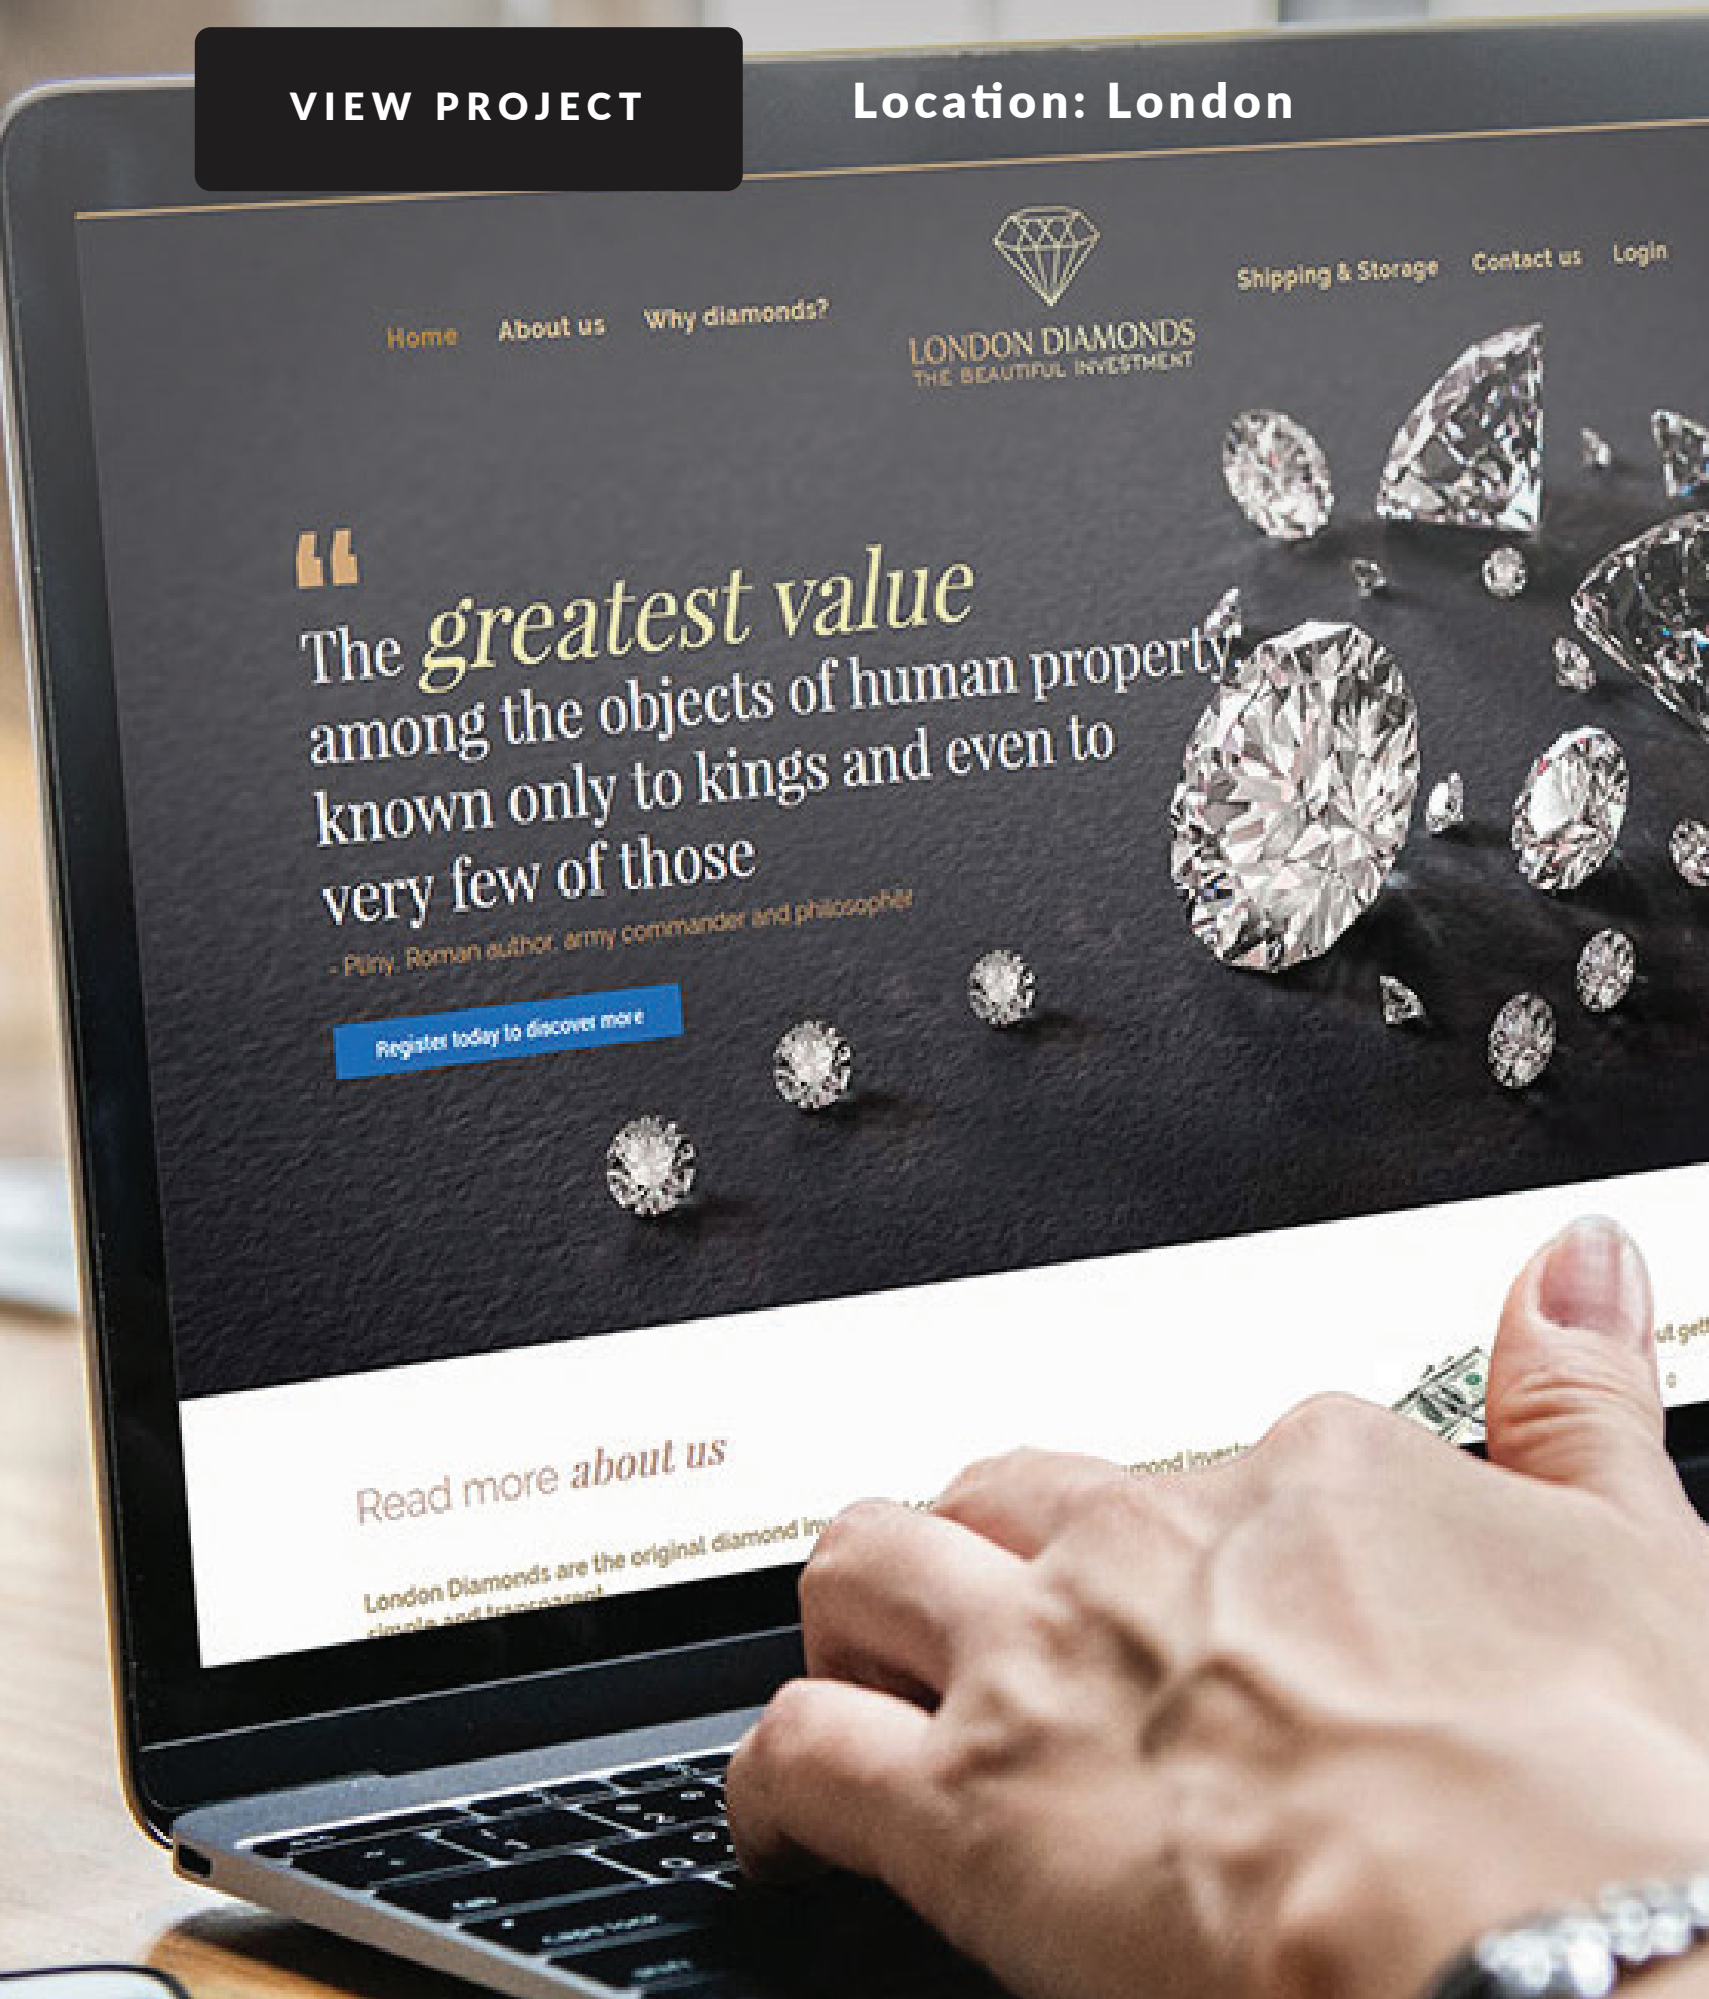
VIEW PROJECT

Location: London

Home About us Why diamonds?

LONDON DIAMONDS
THE BEAUTIFUL INVESTMENT

Shipping & Storage Contact us Login

"

The greatest value among the objects of human property, known only to kings and even to very few of those

- Pliny, Roman author, army commander and philosopher

Register today to discover more

Read more about us

London Diamonds are the original diamond in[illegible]

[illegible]mond inve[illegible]

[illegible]ut get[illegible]